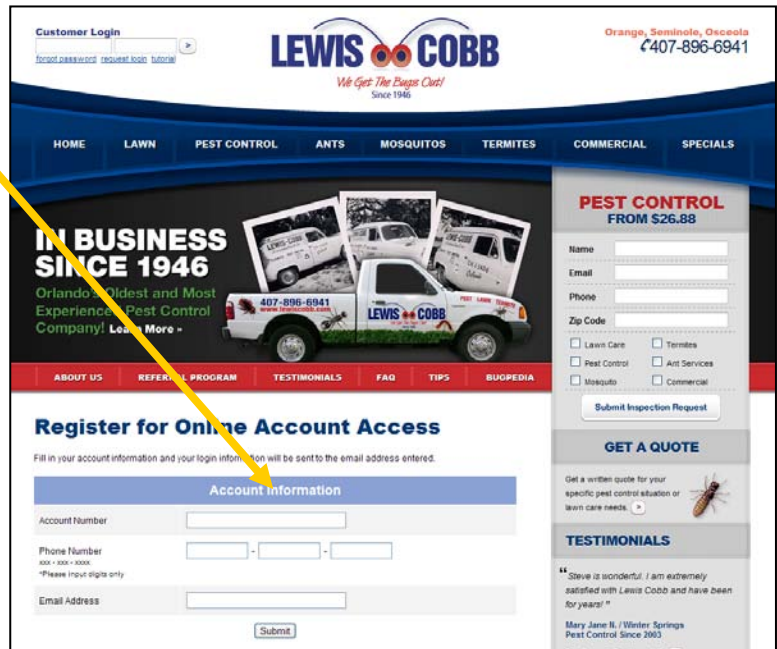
Customer Login
forgot password request login tutorial

LEWIS COBB
We Get The Bugs Out!
Since 1946

Orange, Seminole, Osceola
407-896-6941

HOME LAWN PEST CONTROL ANTS MOSQUITOS TERMITES COMMERCIAL SPECIALS

IN BUSINESS SINCE 1946
Orlando's Oldest and Most Experienced Pest Control Company! Learn More »

407-896-6941
www.lewiscobb.com
LEWIS COBB
PEST LAWN TERMITE

ABOUT US REFERRAL PROGRAM TESTIMONIALS FAQ TIPS BUGPEDIA

PEST CONTROL
FROM $26.88
Name
Email
Phone
Zip Code
Lawn Care
Termites
Pest Control
Ant Services
Mosquito
Commercial
Submit Inspection Request

GET A QUOTE
Get a written quote for your specific pest control situation or lawn care needs.

TESTIMONIALS
"Steve is wonderful. I am extremely satisfied with Lewis Cobb and have been for years! "
Mary Jane N. / Winter Springs
Pest Control Since 2003

Register for Online Account Access
Fill in your account information and your login information will be sent to the email address entered.

Account Information
Account Number
Phone Number
xxx - xxx - xxxx
*Please input digits only
Email Address
Submit